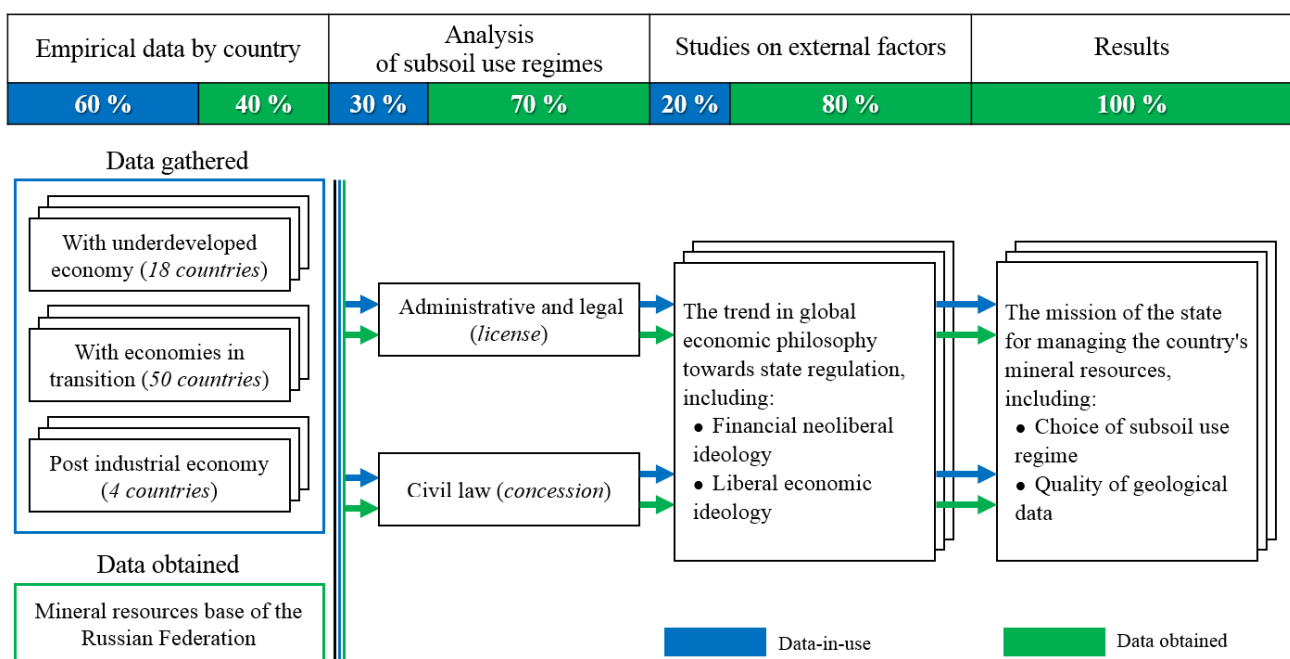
| Empirical data by country | | Analysis of subsoil use regimes | | Studies on external factors | | Results |
|---|---|---|---|---|---|---|
| 60 % | 40 % | 30 % | 70 % | 20 % | 80 % | 100 % |

Data gathered

With underdeveloped economy (*18 countries*)

With economies in transition (*50 countries*)

Post industrial economy (*4 countries*)

Data obtained

Mineral resources base of the Russian Federation

Administrative and legal (*license*)

Civil law (*concession*)

The trend in global economic philosophy towards state regulation, including:
• Financial neoliberal ideology
• Liberal economic ideology

The mission of the state for managing the country's mineral resources, including:
• Choice of subsoil use regime
• Quality of geological data

Data-in-use

Data obtained